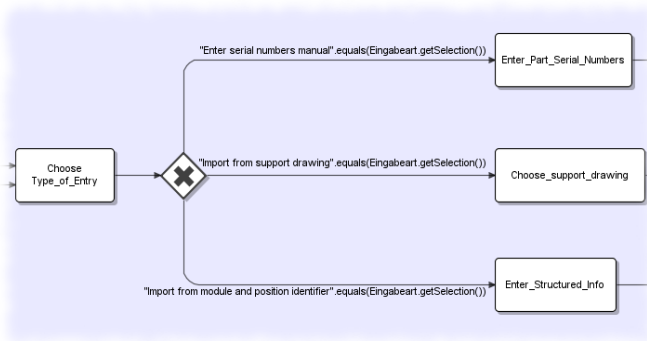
"Enter serial numbers manual".equals(Eingabeart.getSelection())

Enter_Part_Serial_Numbers

Choose Type_of_Entry

"Import from support drawing".equals(Eingabeart.getSelection())

Choose_support_drawing

"Import from module and position identifier".equals(Eingabeart.getSelection())

Enter_Structured_Info